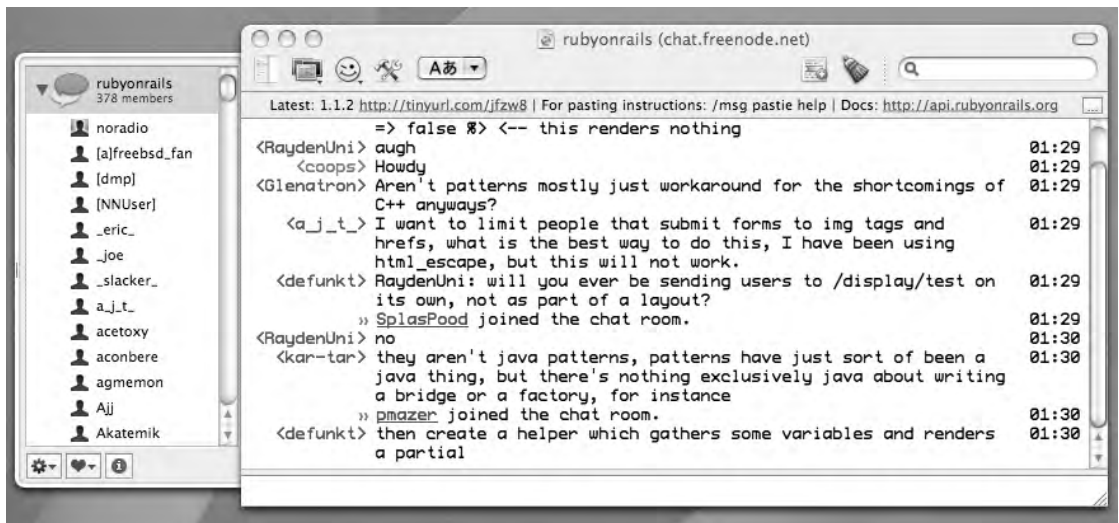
rubyonrails
378 members

noradio
[a]freebsd_fan
[dmp]
[NNUser]
_eric_
_joe
_slacker_
a_j_t_
acetoxy
aconbere
agmemon
Ajj
Akatemik

rubyonrails (chat.freenode.net)

Aあ

Latest: 1.1.2 http://tinyurl.com/jfzw8 | For pasting instructions: /msg pastie help | Docs: http://api.rubyonrails.org

=> false 8> <-- this renders nothing
<RaydenUni> augh 01:29
<coops> Howdy 01:29
<Glenatron> Aren't patterns mostly just workaround for the shortcomings of C++ anyways? 01:29
<a_j_t_> I want to limit people that submit forms to img tags and hrefs, what is the best way to do this, I have been using html_escape, but this will not work. 01:29
<defunkt> RaydenUni: will you ever be sending users to /display/test on its own, not as part of a layout? 01:29
» SplasPood joined the chat room. 01:29
<RaydenUni> no 01:30
<kar-tar> they aren't java patterns, patterns have just sort of been a java thing, but there's nothing exclusively java about writing a bridge or a factory, for instance 01:30
» pmazer joined the chat room. 01:30
<defunkt> then create a helper which gathers some variables and renders a partial 01:30